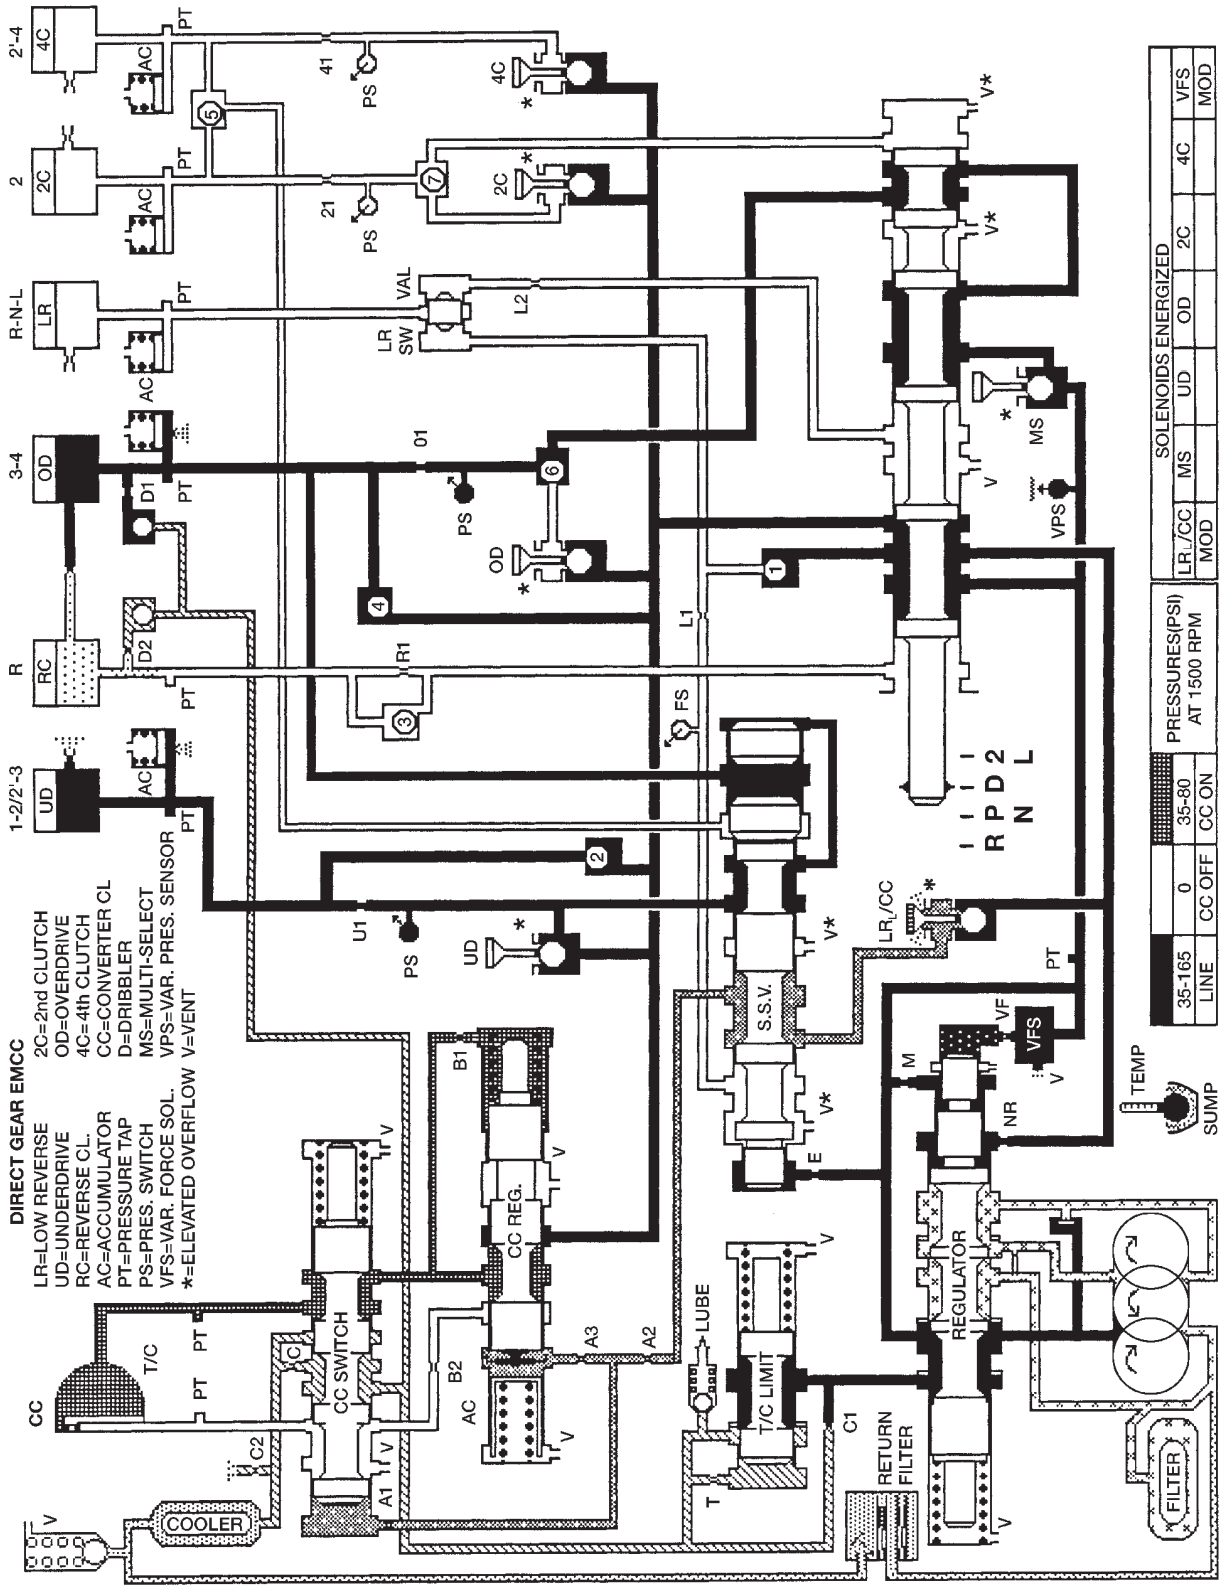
DIRECT GEAR EMCC
LR=LOW REVERSE
UD=UNDERDRIVE
RC=REVERSE CL.
AC=ACCUMULATOR
PT=PRESSURE TAP
PS=PRES. SWITCH
VFS=VAR. FORCE SOL.
*=ELEVATED OVERFLOW
2C=2nd CLUTCH
OD=OVERDRIVE
4C=4th CLUTCH
CC=CONVERTER CL
D=DRIBBLER
MS=MULTI-SELECT
VPS=VAR. PRES. SENSOR
V=VENT

1-2/2'-3
UD
AC
PT
R
RC
D2
PT
3-4
OD
D1
PT
AC
R-N-L
LR
AC
PT
2
2C
AC
PT
2'-4
4C
AC
PT

U1
PS
UD
*
2
R1
3
4
OD
*
PS
01
6
L1
1
FS
LR SW
VAL
L2
21
PS
7
2C
*
41
PS
5
4C
*
MS
*
VPS
V
V*
V*

CC
T/C
PT
PT
C
CC SWITCH
C2
V
A1
V
COOLER
V
B2
AC
V
CC REG.
B1
V
A3
A2
S.S.V.
V*
V*
E
LR/CC
*
R P D 2
N L
LUBE
T/C LIMIT
V
T
C1
RETURN FILTER
REGULATOR
NR
M
VF
VFS
V
PT
TEMP
SUMP
FILTER
V

| 35-165 | 0 | 35-80 | PRESSURES(PSI) AT 1500 RPM |
|---|---|---|---|
| LINE | CC OFF | CC ON | |

| SOLENOIDS ENERGIZED | | | | | |
|---|---|---|---|---|---|
| LR/CC | MS | UD | OD | 2C | 4C | VFS |
| MOD | | | | | | MOD |